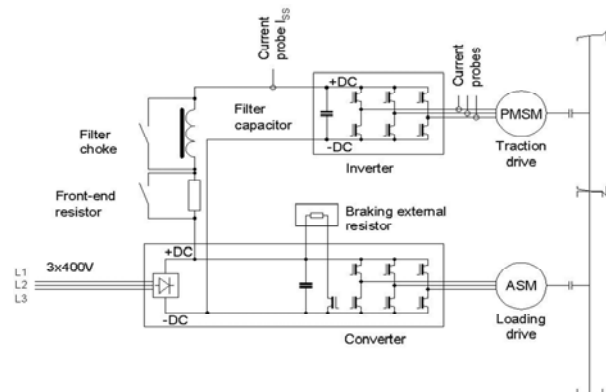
Current probe $I_{SS}$

Filter choke

Filter capacitor

+DC

-DC

Inverter

Current probes

PMSM

Traction drive

Front-end resistor

Braking external resistor

L1
L2
L3

3x400V

+DC

-DC

Converter

ASM

Loading drive